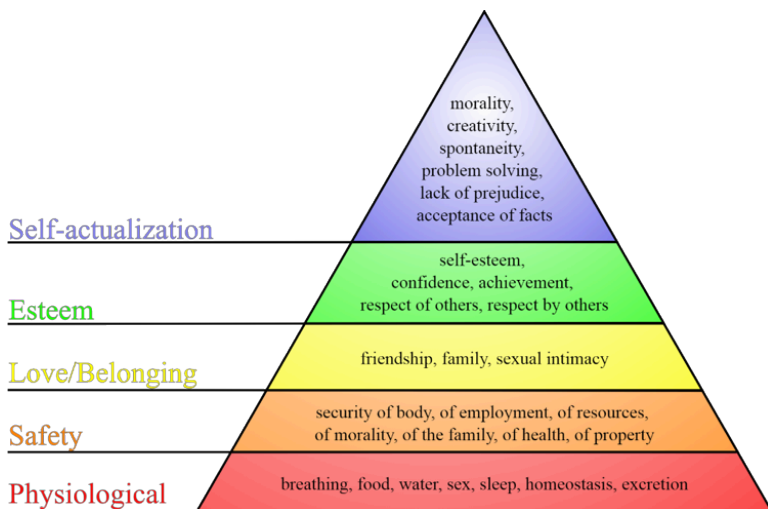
morality, creativity, spontaneity, problem solving, lack of prejudice, acceptance of facts

Self-actualization

self-esteem, confidence, achievement, respect of others, respect by others

Esteem

friendship, family, sexual intimacy

Love/Belonging

security of body, of employment, of resources, of morality, of the family, of health, of property

Safety

breathing, food, water, sex, sleep, homeostasis, excretion

Physiological